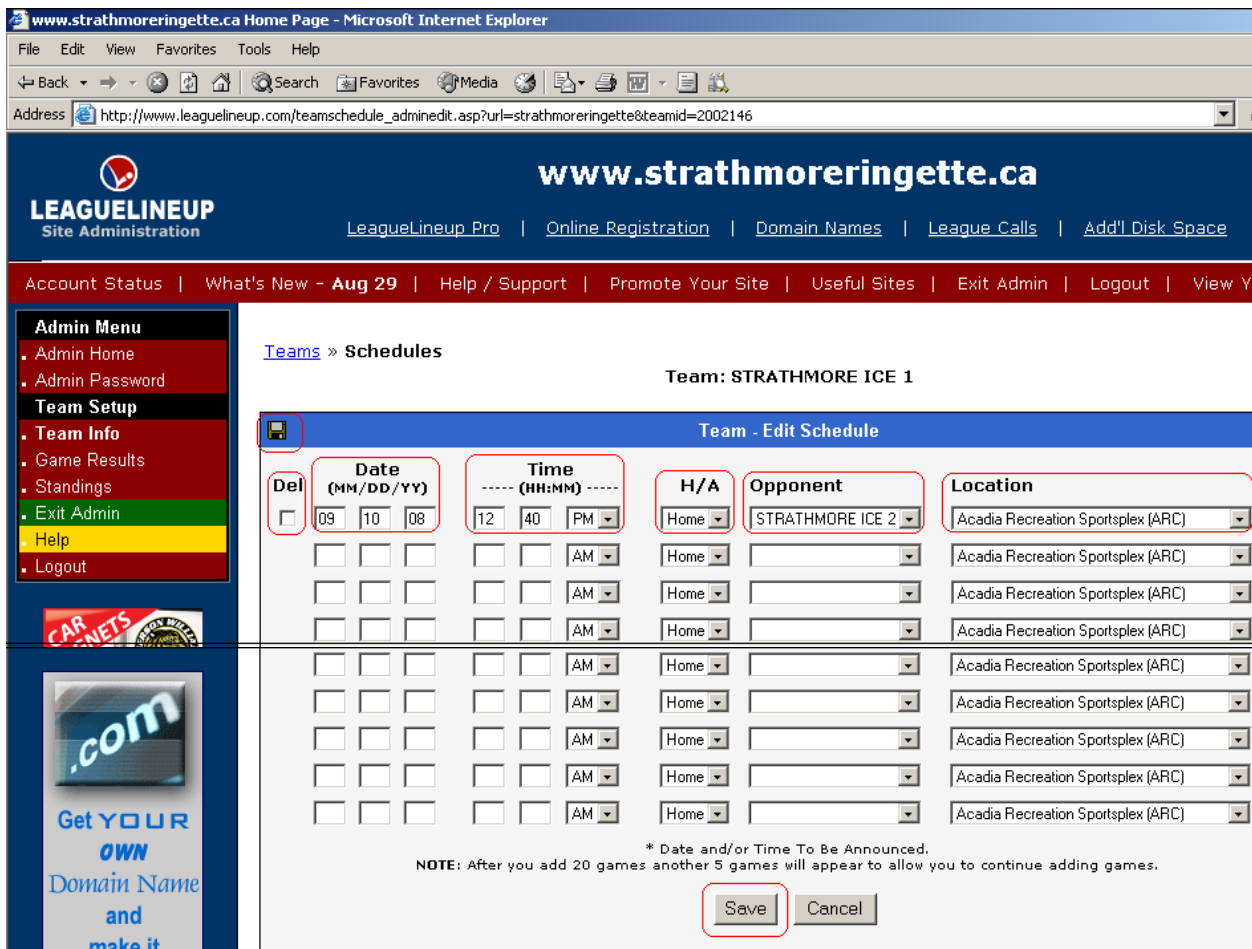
www.strathmoreringette.ca Home Page - Microsoft Internet Explorer

File Edit View Favorites Tools Help

Back Search Favorites Media

Address http://www.leaguelineup.com/teamschedule_adminedit.asp?url=strathmoreringette&teamid=2002146

LEAGUELINEUP
Site Administration

www.strathmoreringette.ca

LeagueLineup Pro | Online Registration | Domain Names | League Calls | Add'l Disk Space

Account Status | What's New - Aug 29 | Help / Support | Promote Your Site | Useful Sites | Exit Admin | Logout | View Y

Admin Menu
Admin Home
Admin Password
Team Setup
Team Info
Game Results
Standings
Exit Admin
Help
Logout

CAR MAGNETS

.com

Get YOUR OWN Domain Name and make it

Teams » Schedules

Team: STRATHMORE ICE 1

Team - Edit Schedule

| Del | Date (MM/DD/YY) | Time ----- (HH:MM) ----- | H/A | Opponent | Location |
|---|---|---|---|---|---|
| ☐ | 09 10 08 | 12 40 PM | Home | STRATHMORE ICE 2 | Acadia Recreation Sportsplex (ARC) |
| | | AM | Home | | Acadia Recreation Sportsplex (ARC) |
| | | AM | Home | | Acadia Recreation Sportsplex (ARC) |
| | | AM | Home | | Acadia Recreation Sportsplex (ARC) |
| | | AM | Home | | Acadia Recreation Sportsplex (ARC) |
| | | AM | Home | | Acadia Recreation Sportsplex (ARC) |
| | | AM | Home | | Acadia Recreation Sportsplex (ARC) |
| | | AM | Home | | Acadia Recreation Sportsplex (ARC) |
| | | AM | Home | | Acadia Recreation Sportsplex (ARC) |

* Date and/or Time To Be Announced.
NOTE: After you add 20 games another 5 games will appear to allow you to continue adding games.

Save Cancel